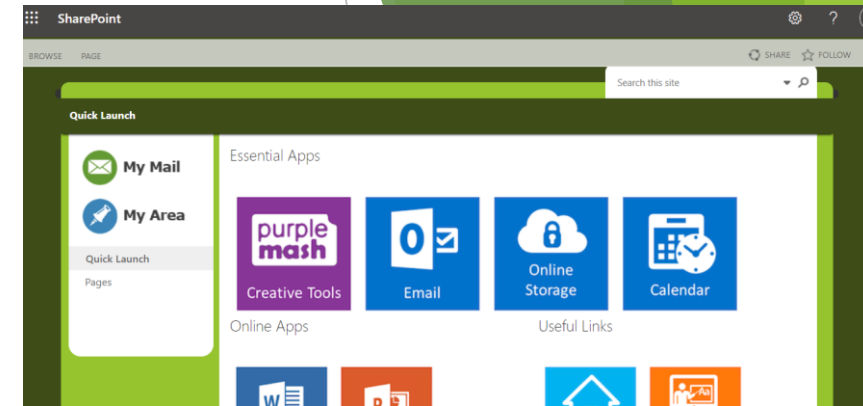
SharePoint

BROWSE PAGE

SHARE FOLLOW

Search this site

Quick Launch

My Mail

My Area

Quick Launch

Pages

Essential Apps

purple mash

Creative Tools

Email

Online Storage

Calendar

Online Apps

Useful Links